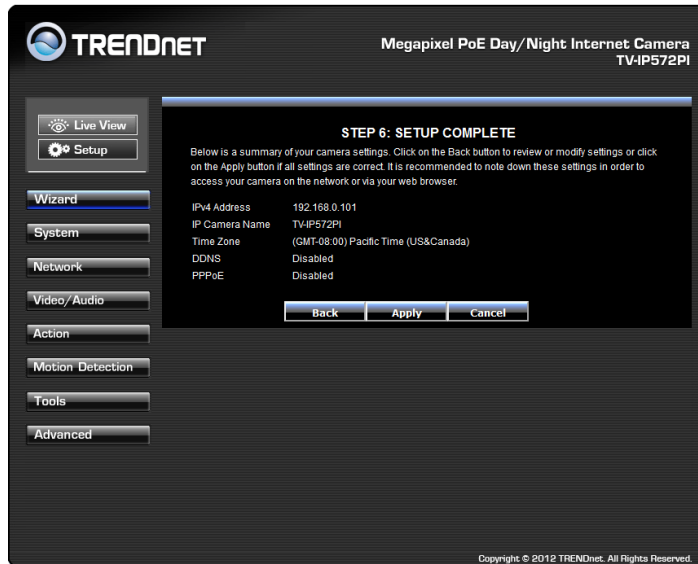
TRENDnet

Megapixel PoE Day/Night Internet Camera
TV-IP572PI

Live View
Setup

Wizard
System
Network
Video/Audio
Action
Motion Detection
Tools
Advanced

STEP 6: SETUP COMPLETE

Below is a summary of your camera settings. Click on the Back button to review or modify settings or click on the Apply button if all settings are correct. It is recommended to note down these settings in order to access your camera on the network or via your web browser.

| IPv4 Address | 192.168.0.101 |
|---|---|
| IP Camera Name | TV-IP572PI |
| Time Zone | (GMT-08:00) Pacific Time (US&Canada) |
| DDNS | Disabled |
| PPPoE | Disabled |

Back Apply Cancel

Copyright © 2012 TRENDnet. All Rights Reserved.